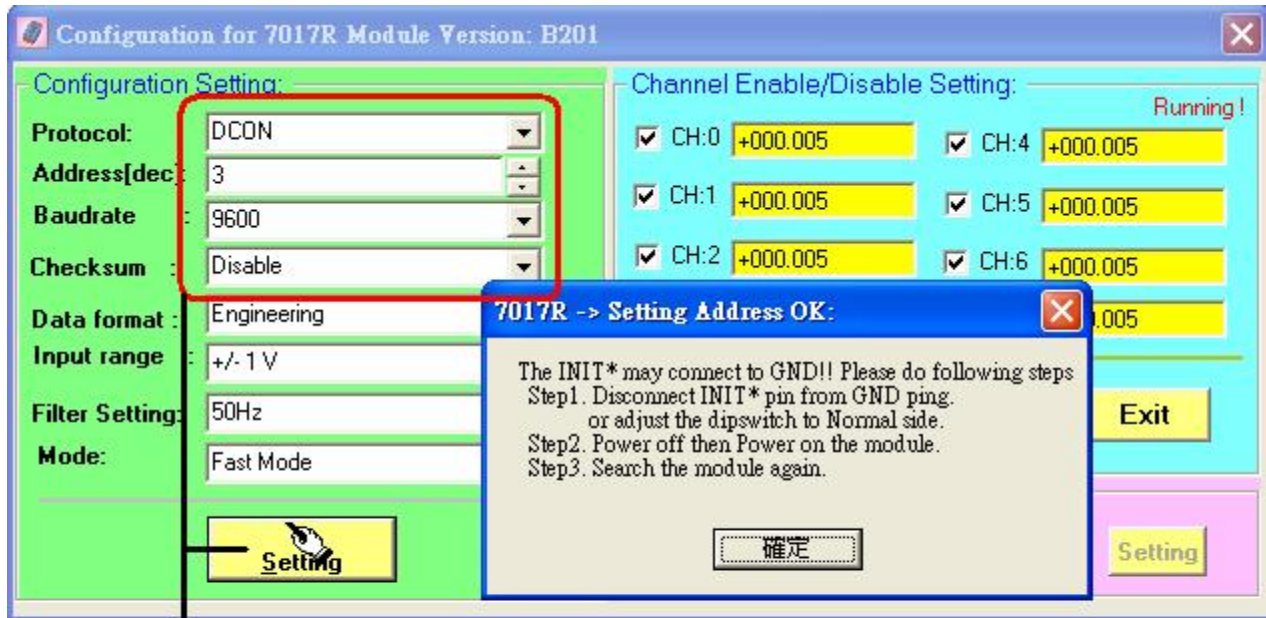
Configuration for 7017R Module Version: B201

Configuration Setting:

Protocol: DCON

Address[dec]: 3

Baudrate : 9600

Checksum : Disable

Data format : Engineering

Input range : +/- 1 V

Filter Setting: 50Hz

Mode: Fast Mode

Setting

Channel Enable/Disable Setting:

Running !

CH:0 +000.005

CH:4 +000.005

CH:1 +000.005

CH:5 +000.005

CH:2 +000.005

CH:6 +000.005

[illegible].005

Exit

Setting

7017R -> Setting Address OK:

The INIT* may connect to GND!! Please do following steps
Step1. Disconnect INIT* pin from GND ping.
or adjust the dipswitch to Normal side.
Step2. Power off then Power on the module.
Step3. Search the module again.

確定